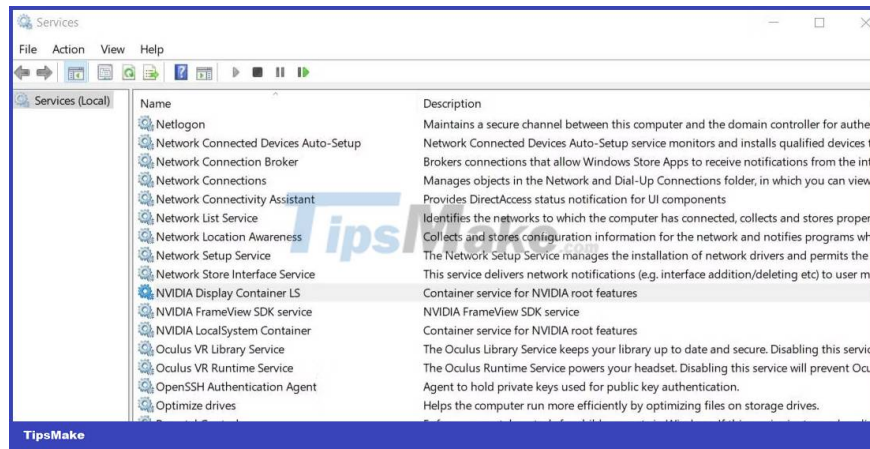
Services

File Action View Help

Services (Local)

| Name | Description |
|---|---|
| Netlogon | Maintains a secure channel between this computer and the domain controller for authe |
| Network Connected Devices Auto-Setup | Network Connected Devices Auto-Setup service monitors and installs qualified devices t |
| Network Connection Broker | Brokers connections that allow Windows Store Apps to receive notifications from the in |
| Network Connections | Manages objects in the Network and Dial-Up Connections folder, in which you can view |
| Network Connectivity Assistant | Provides DirectAccess status notification for UI components |
| Network List Service | Identifies the networks to which the computer has connected, collects and stores proper |
| Network Location Awareness | Collects and stores configuration information for the network and notifies programs wh |
| Network Setup Service | The Network Setup Service manages the installation of network drivers and permits the |
| Network Store Interface Service | This service delivers network notifications (e.g. interface addition/deleting etc) to user m |
| NVIDIA Display Container LS | Container service for NVIDIA root features |
| NVIDIA FrameView SDK service | NVIDIA FrameView SDK service |
| NVIDIA LocalSystem Container | Container service for NVIDIA root features |
| Oculus VR Library Service | The Oculus Library Service keeps your library up to date and secure. Disabling this servic |
| Oculus VR Runtime Service | The Oculus Runtime Service powers your headset. Disabling this service will prevent Ocu |
| OpenSSH Authentication Agent | Agent to hold private keys used for public key authentication. |
| Optimize drives | Helps the computer run more efficiently by optimizing files on storage drives. |

TipsMake.com

TipsMake